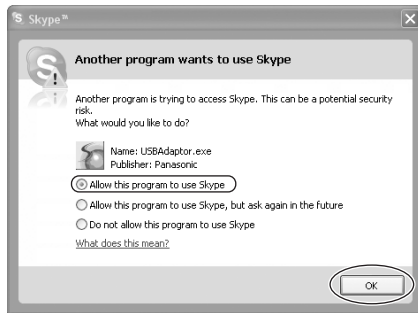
Skype™

Another program wants to use Skype

Another program is trying to access Skype. This can be a potential security risk.
What would you like to do?

Name: USBAdaptor.exe
Publisher: Panasonic

Allow this program to use Skype

Allow this program to use Skype, but ask again in the future

Do not allow this program to use Skype

What does this mean?

OK